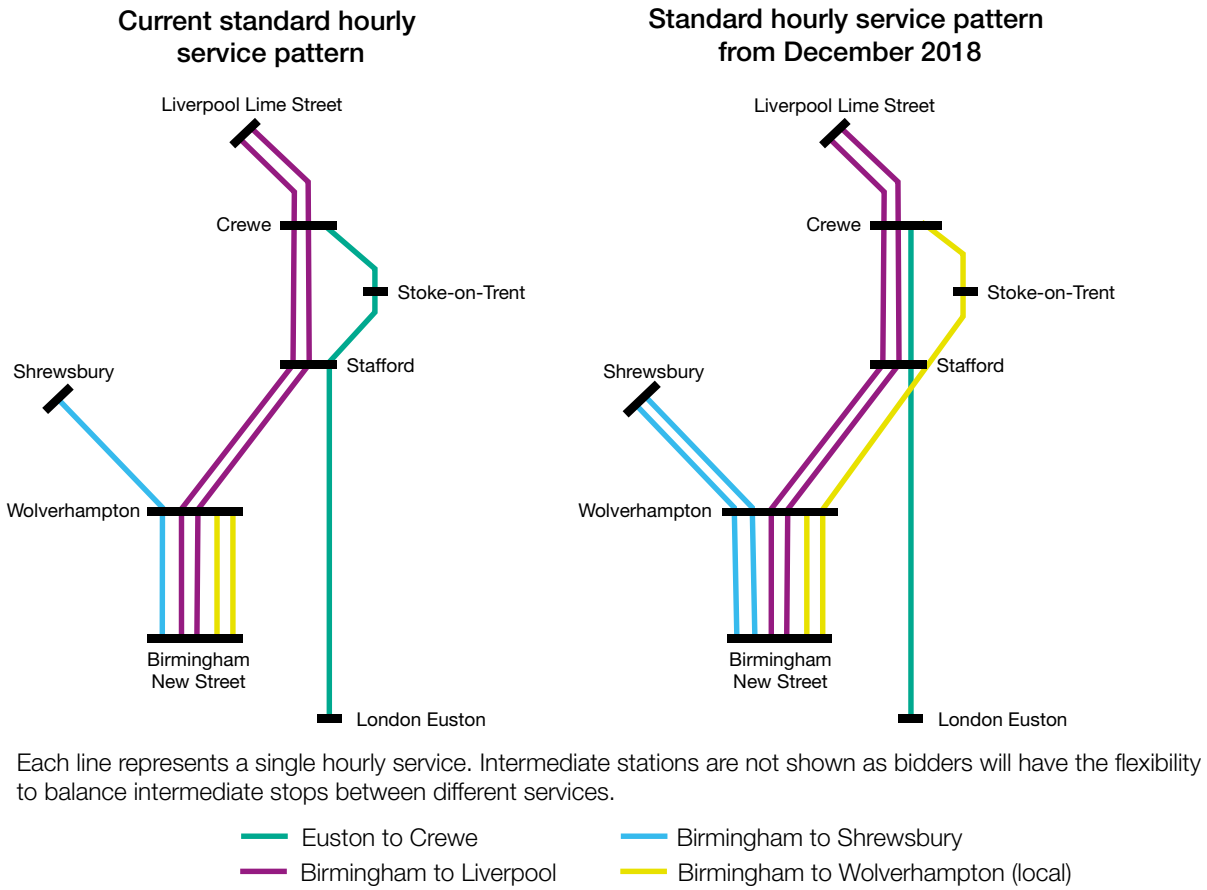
Current standard hourly service pattern

Liverpool Lime Street

Crewe

Stoke-on-Trent

Stafford

Shrewsbury

Wolverhampton

Birmingham New Street

London Euston

Standard hourly service pattern from December 2018

Liverpool Lime Street

Crewe

Stoke-on-Trent

Stafford

Shrewsbury

Wolverhampton

Birmingham New Street

London Euston

Each line represents a single hourly service. Intermediate stations are not shown as bidders will have the flexibility to balance intermediate stops between different services.

Euston to Crewe

Birmingham to Liverpool

Birmingham to Shrewsbury

Birmingham to Wolverhampton (local)